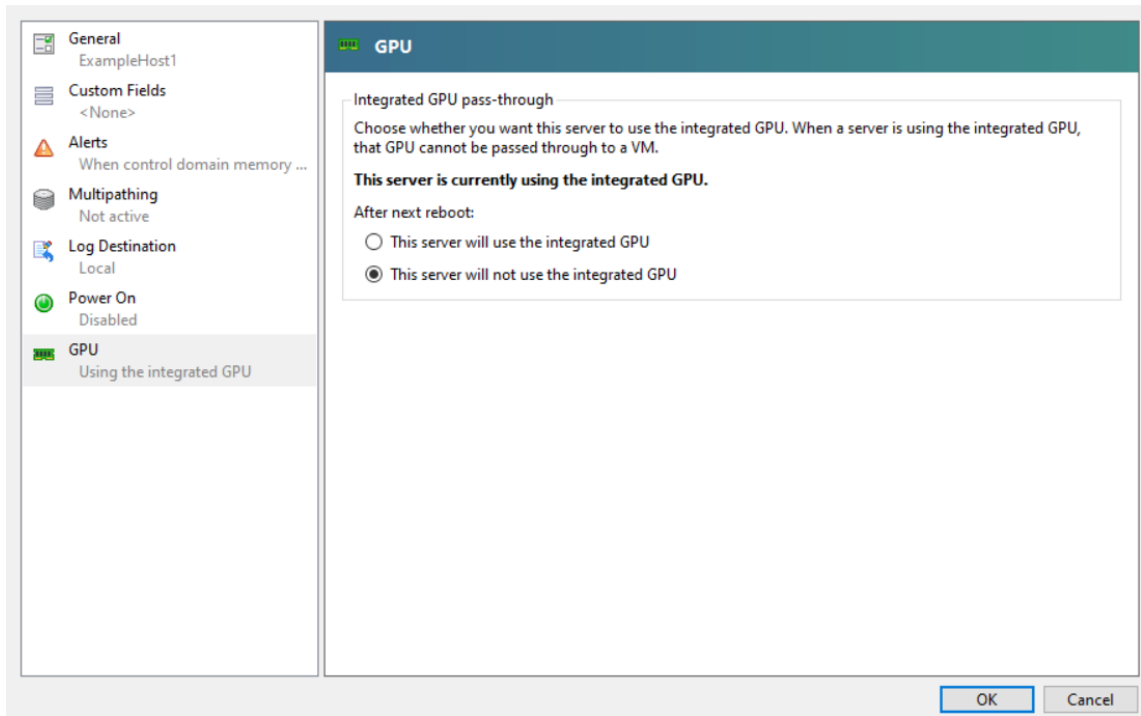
General
ExampleHost1
Custom Fields
<None>
Alerts
When control domain memory ...
Multipathing
Not active
Log Destination
Local
Power On
Disabled
GPU
Using the integrated GPU

GPU

Integrated GPU pass-through

Choose whether you want this server to use the integrated GPU. When a server is using the integrated GPU, that GPU cannot be passed through to a VM.

**This server is currently using the integrated GPU.**

After next reboot:

This server will use the integrated GPU

This server will not use the integrated GPU

OK
Cancel